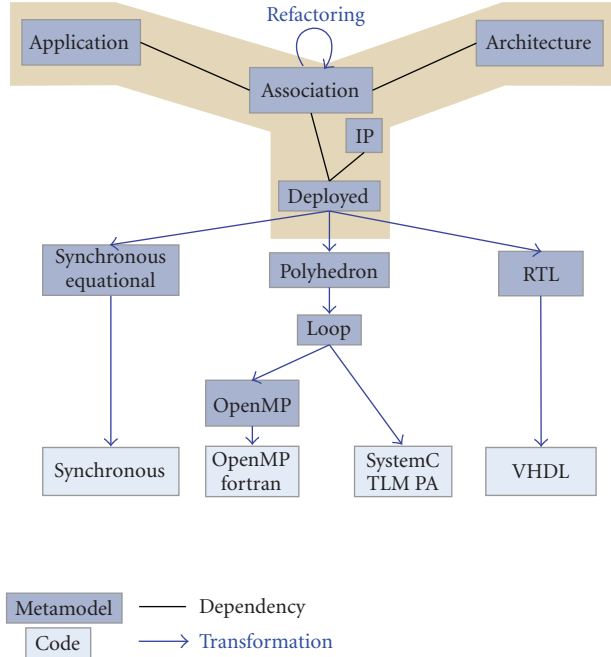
Refactoring

Application

Architecture

Association

IP

Deployed

Synchronous equational

Polyhedron

RTL

Loop

OpenMP

Synchronous

OpenMP fortran

SystemC TLM PA

VHDL

Metamodel

Dependency

Code

Transformation